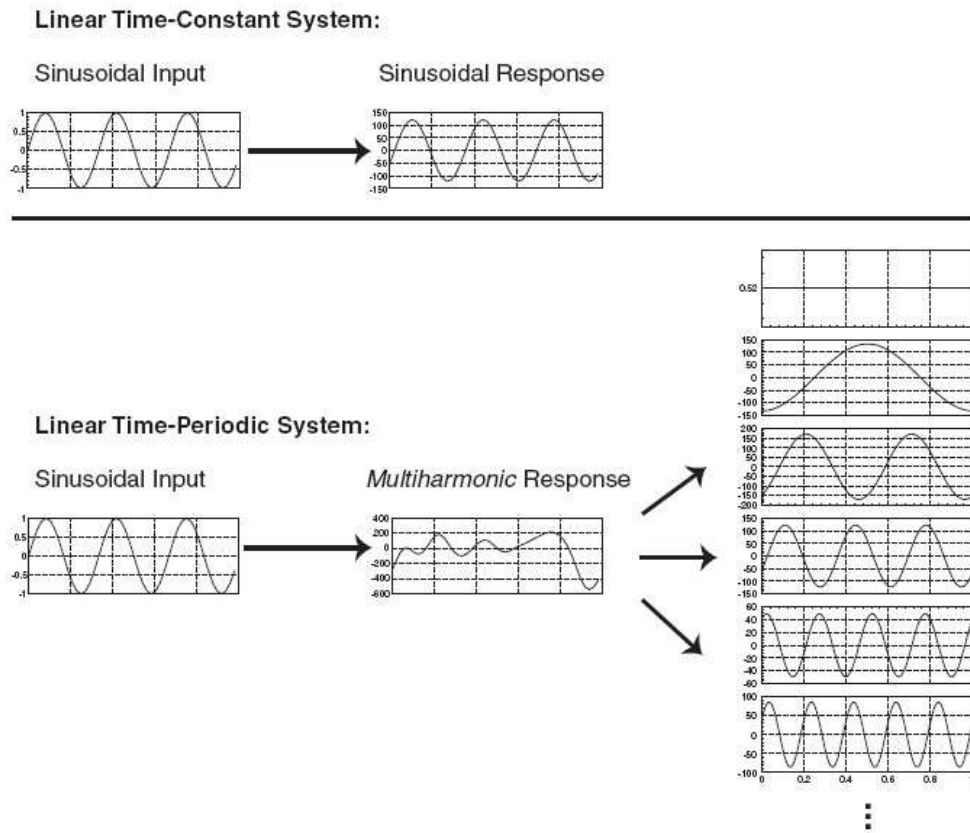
Linear Time-Constant System:

Sinusoidal Input

Sinusoidal Response

1
0.5
0
-0.5
-1

150
100
50
0
-50
-100
-150

Linear Time-Periodic System:

Sinusoidal Input

*Multiharmonic* Response

1
0.5
0
-0.5
-1

400
200
0
-200
-400
-600

0.52

150
100
50
0
-50
-100
-150

200
150
100
50
0
-50
-100
-150
-200

150
100
50
0
-50
-100
-150

60
40
20
0
-20
-40
-60

100
50
0
-50
-100

0 0.2 0.4 0.6 0.8